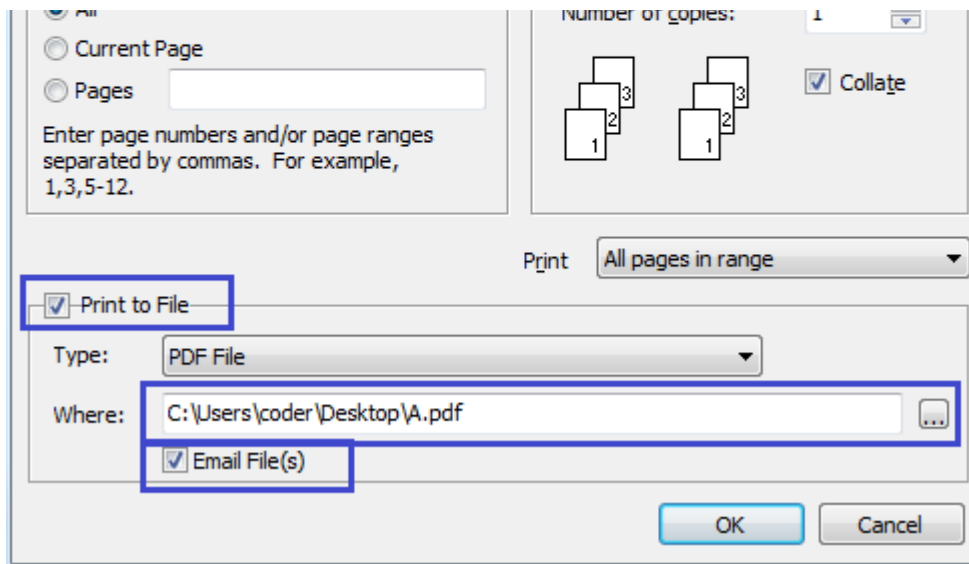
All

Current Page

Pages

Enter page numbers and/or page ranges separated by commas. For example, 1,3,5-12.

Number of copies: 1

3 2 1 3 2 1

Collate

Print All pages in range

Print to File

Type: PDF File

Where: C:\Users\coder\Desktop\A.pdf ...

Email File(s)

OK Cancel